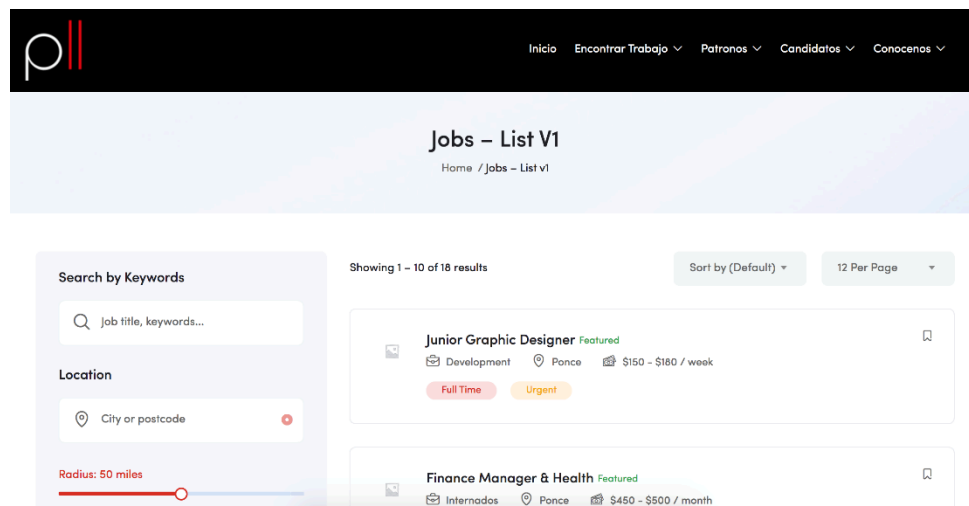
Inicio Encontrar Trabajo Patronos Candidatos Conocenos

Jobs – List V1

Home / Jobs – List v1

Search by Keywords

Job title, keywords...

Location

City or postcode

Radius: 50 miles

Showing 1 – 10 of 18 results

Sort by (Default)

12 Per Page

Junior Graphic Designer Featured

Development Ponce $150 - $180 / week

Full Time Urgent

Finance Manager & Health Featured

Internados Ponce $450 - $500 / month